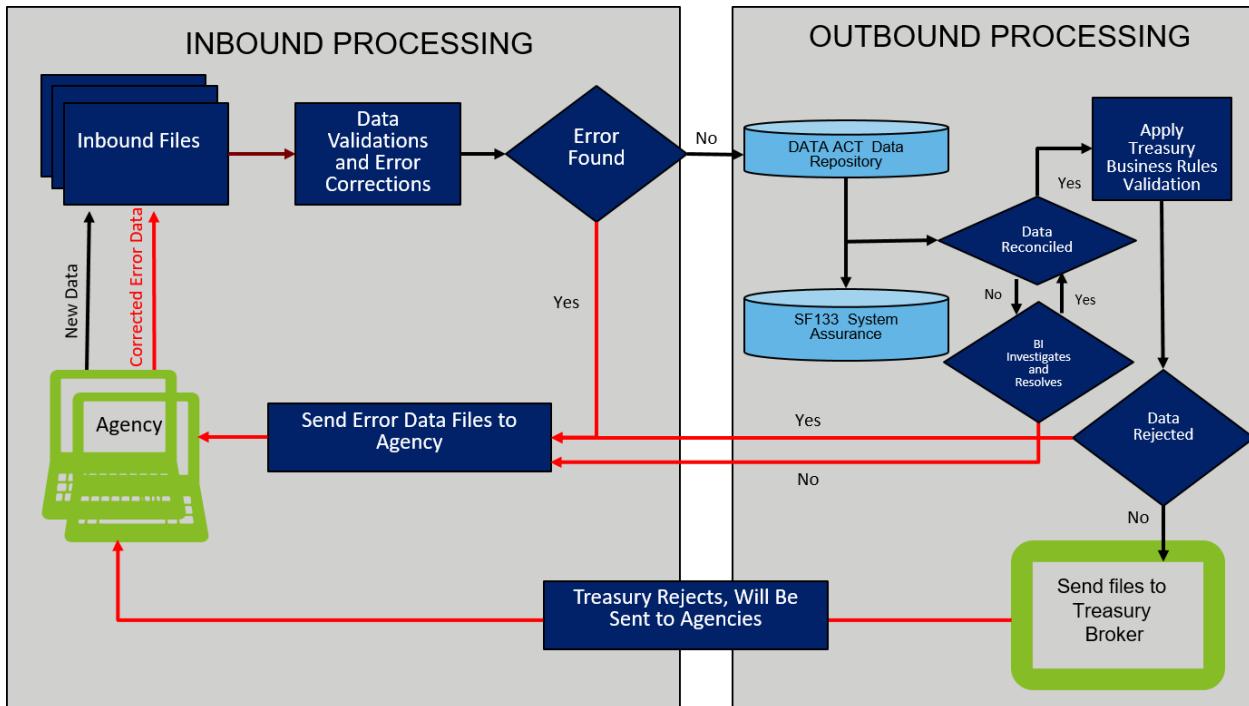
INBOUND PROCESSING

Inbound Files

Data Validations and Error Corrections

Error Found

No

Yes

New Data

Corrected Error Data

Agency

Send Error Data Files to Agency

Treasury Rejects, Will Be Sent to Agencies

OUTBOUND PROCESSING

DATA ACT Data Repository

SF133 System Assurance

Data Reconciled

Yes

No

Yes

BI Investigates and Resolves

Apply Treasury Business Rules Validation

Data Rejected

Yes

No

No

Send files to Treasury Broker